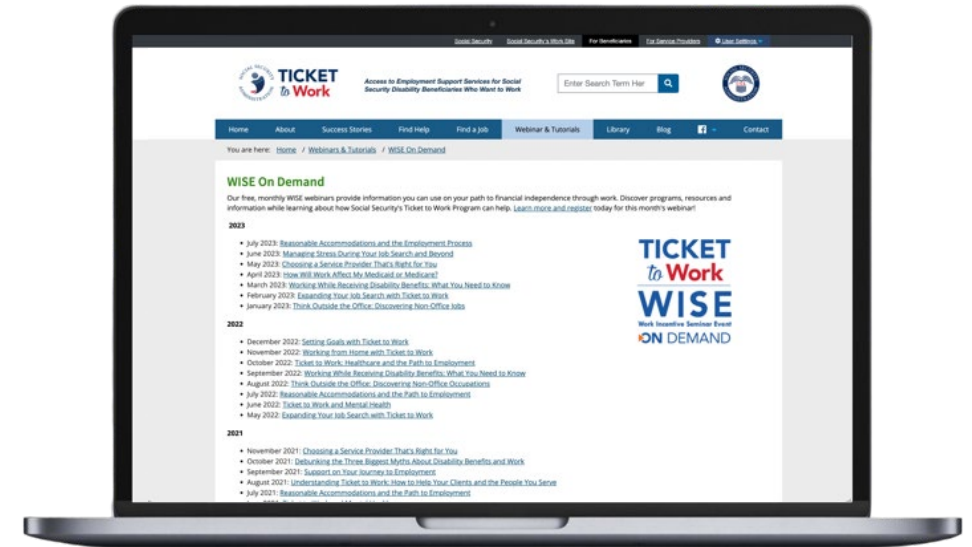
Social Security   Social Security's Work Site   For Beneficiaries   For Service Providers   User Settings

TICKET to Work

Access to Employment Support Services for Social Security Disability Beneficiaries Who Want to Work

Enter Search Term Her

Home   About   Success Stories   Find Help   Find a Job   Webinar & Tutorials   Library   Blog   Contact

You are here: Home / Webinars & Tutorials / WISE On Demand

WISE On Demand

Our free, monthly WISE webinars provide information you can use on your path to financial independence through work. Discover programs, resources and information while learning about how Social Security's Ticket to Work Program can help. Learn more and register today for this month's webinar!

2023

- July 2023: Reasonable Accommodations and the Employment Process
- June 2023: Managing Stress During Your Job Search and Beyond
- May 2023: Choosing a Service Provider That's Right for You
- April 2023: How Will Work Affect My Medicaid or Medicare?
- March 2023: Working While Receiving Disability Benefits: What You Need to Know
- February 2023: Expanding Your Job Search with Ticket to Work
- January 2023: Think Outside the Office: Discovering Non-Office Jobs

TICKET to Work WISE Work Incentive Seminar Event ON DEMAND

2022

- December 2022: Setting Goals with Ticket to Work
- November 2022: Working from Home with Ticket to Work
- October 2022: Ticket to Work: Healthcare and the Path to Employment
- September 2022: Working While Receiving Disability Benefits: What You Need to Know
- August 2022: Think Outside the Office: Discovering Non-Office Occupations
- July 2022: Reasonable Accommodations and the Path to Employment
- June 2022: Ticket to Work and Mental Health
- May 2022: Expanding Your Job Search with Ticket to Work

2021

- November 2021: Choosing a Service Provider That's Right for You
- October 2021: Debunking the Three Biggest Myths About Disability Benefits and Work
- September 2021: Support on Your Journey to Employment
- August 2021: Understanding Ticket to Work: How to Help Your Clients and the People You Serve
- July 2021: Reasonable Accommodations and the Path to Employment